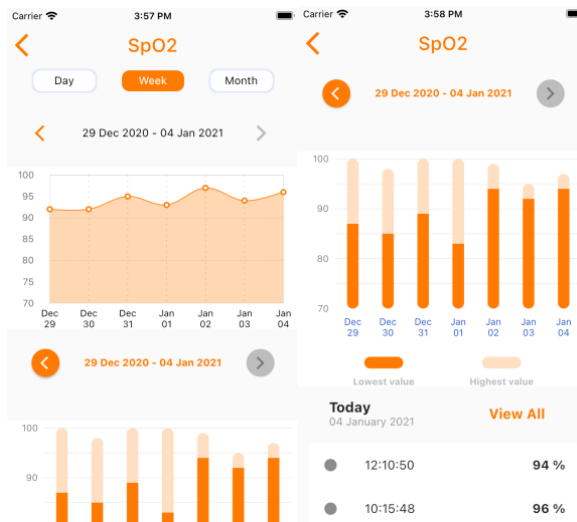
Carrier 3:57 PM

SpO2

Day Week Month

29 Dec 2020 - 04 Jan 2021

100
95
90
85
80
75
70

Dec 29 Dec 30 Dec 31 Jan 01 Jan 02 Jan 03 Jan 04

29 Dec 2020 - 04 Jan 2021

100
90

Carrier 3:58 PM

SpO2

29 Dec 2020 - 04 Jan 2021

100
90
80
70

Dec 29 Dec 30 Dec 31 Jan 01 Jan 02 Jan 03 Jan 04

Lowest value Highest value

Today
04 January 2021

View All

12:10:50 94 %

10:15:48 96 %